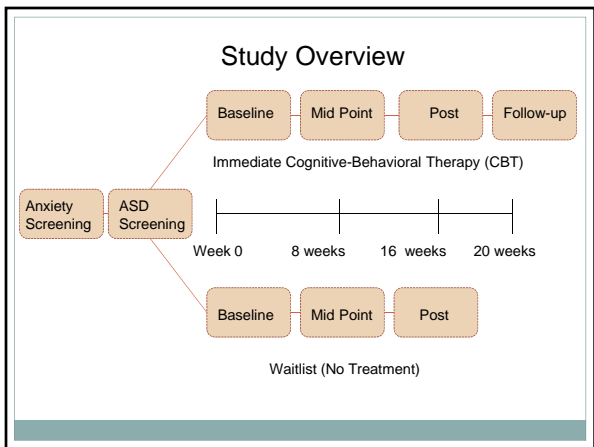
Study Overview

Anxiety Screening

ASD Screening

Baseline

Mid Point

Post

Follow-up

Immediate Cognitive-Behavioral Therapy (CBT)

Week 0

8 weeks

16 weeks

20 weeks

Baseline

Mid Point

Post

Waitlist (No Treatment)